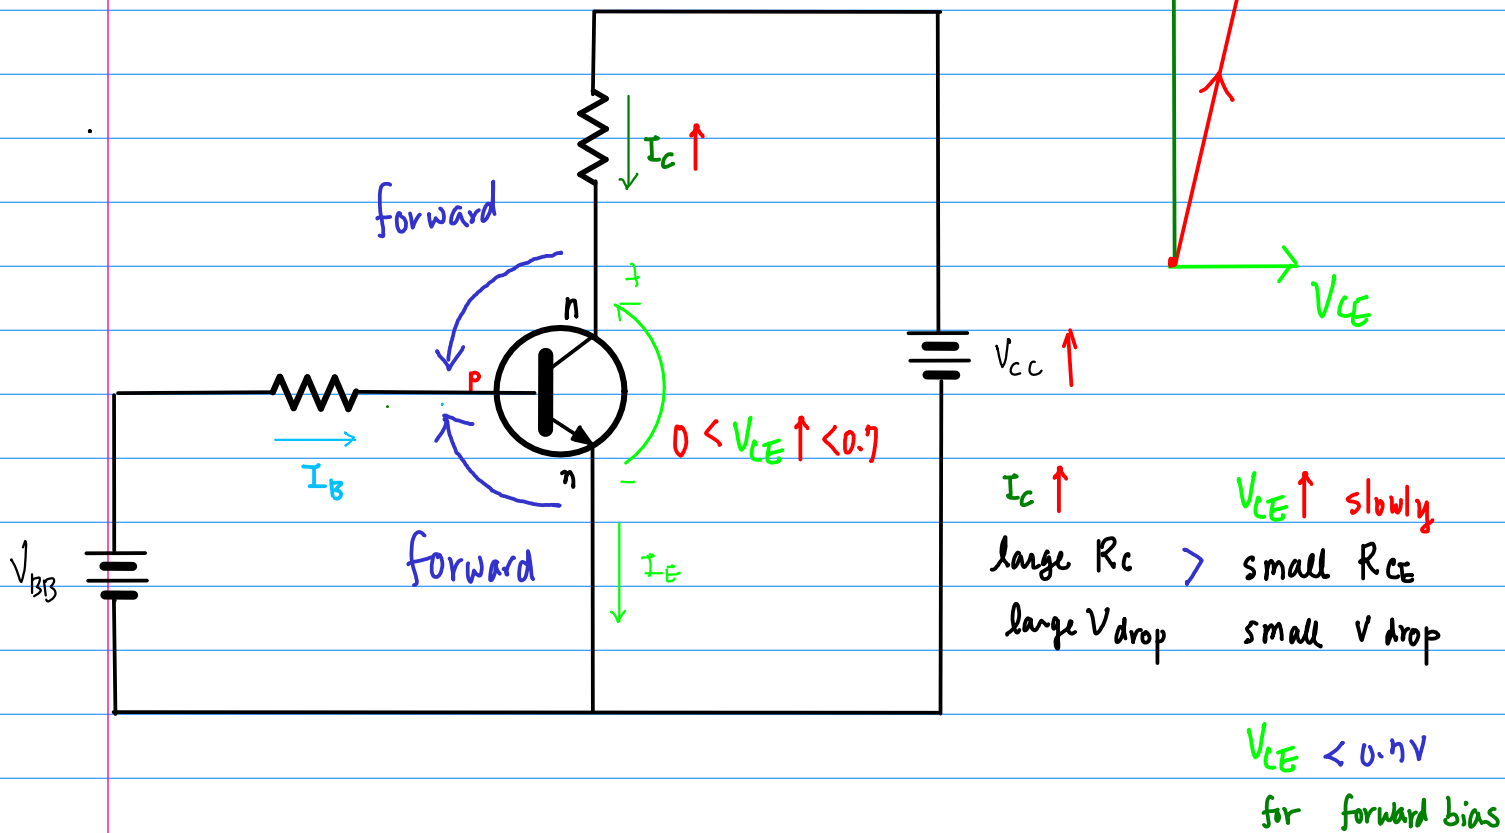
$I_c \uparrow$

forward

n

+

P

$V_{CC} \uparrow$

$V_{CE}$

$0 < V_{CE} \uparrow < 0.7$

$I_B$

n

−

$V_{BB}$

forward

$I_E$

$I_c \uparrow$

$V_{CE} \uparrow$ slowly

large $R_c$ > small $R_{CE}$

large V drop small V drop

$V_{CE} < 0.7V$

for forward bias